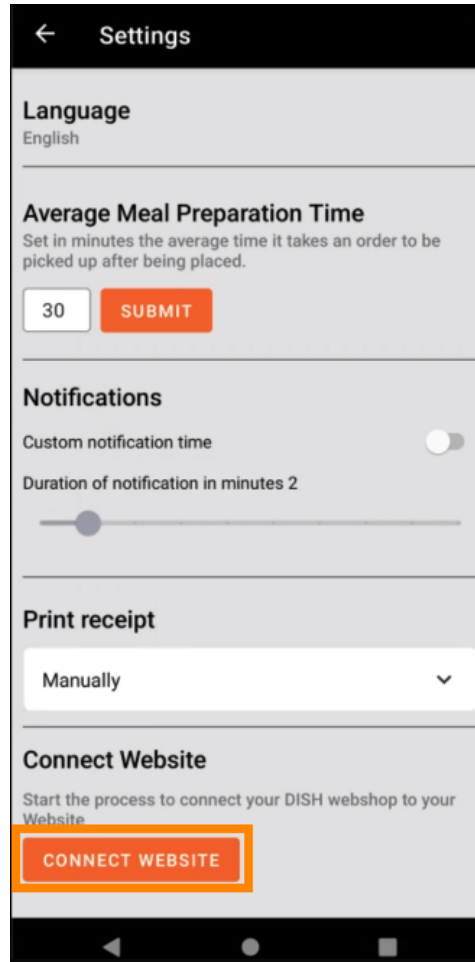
Settings

Language
English

Average Meal Preparation Time
Set in minutes the average time it takes an order to be picked up after being placed.

30 SUBMIT

Notifications
Custom notification time
Duration of notification in minutes 2

Print receipt
Manually

Connect Website
Start the process to connect your DISH webshop to your Website

CONNECT WEBSITE